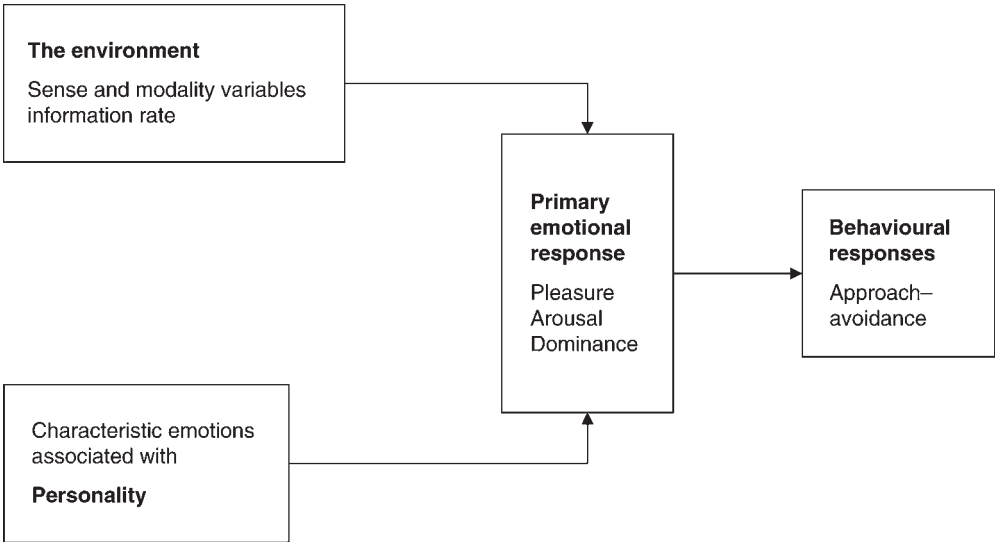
The environment

Sense and modality variables information rate

Primary emotional response

Pleasure
Arousal
Dominance

Behavioural responses

Approach–avoidance

Characteristic emotions associated with

Personality